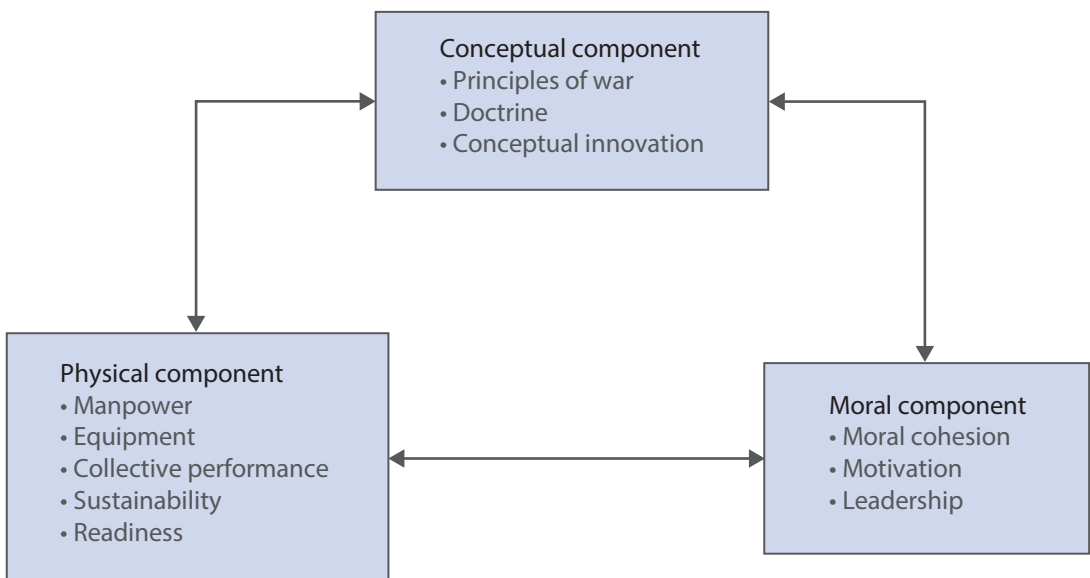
Conceptual component
• Principles of war
• Doctrine
• Conceptual innovation

Physical component
• Manpower
• Equipment
• Collective performance
• Sustainability
• Readiness

Moral component
• Moral cohesion
• Motivation
• Leadership